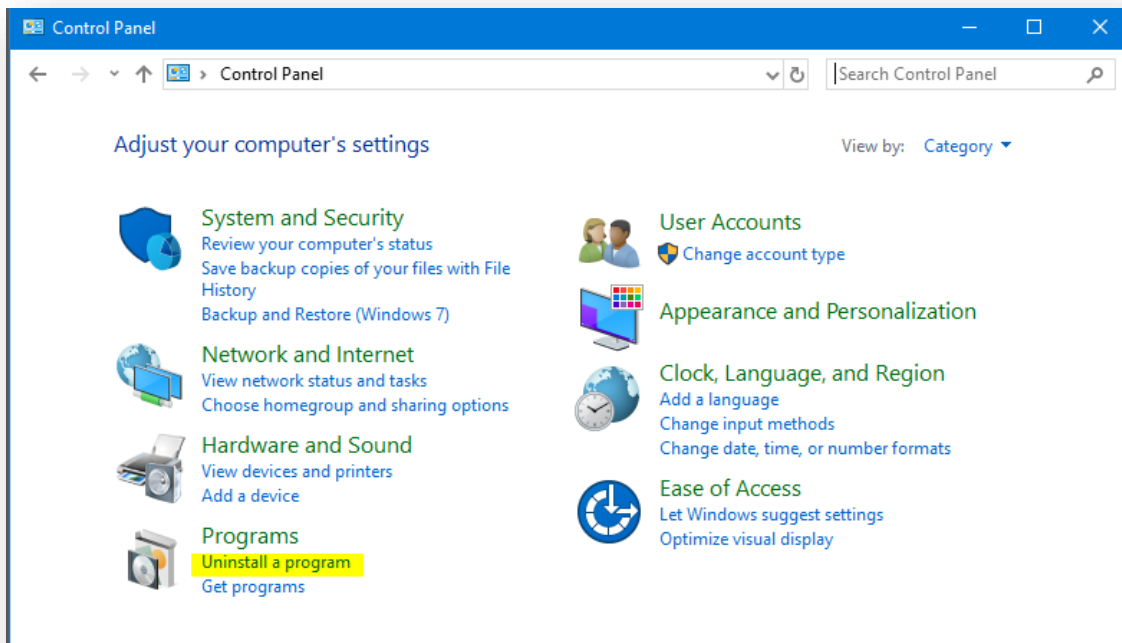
Control Panel

Control Panel

Search Control Panel

Adjust your computer's settings

View by: Category

System and Security
Review your computer's status
Save backup copies of your files with File History
Backup and Restore (Windows 7)

Network and Internet
View network status and tasks
Choose homegroup and sharing options

Hardware and Sound
View devices and printers
Add a device

Programs
Uninstall a program
Get programs

User Accounts
Change account type

Appearance and Personalization

Clock, Language, and Region
Add a language
Change input methods
Change date, time, or number formats

Ease of Access
Let Windows suggest settings
Optimize visual display